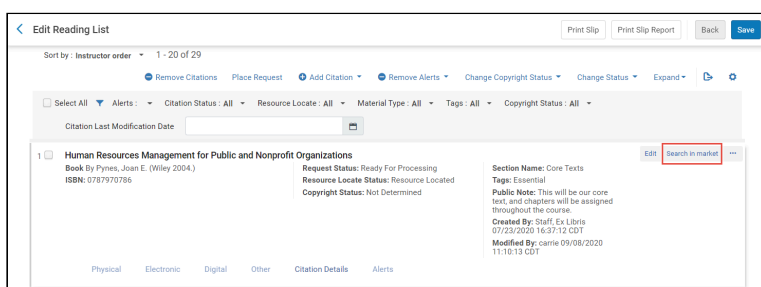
Edit Reading List

Print Slip Print Slip Report Back Save

Sort by : Instructor order 1 - 20 of 29

Remove Citations Place Request Add Citation Remove Alerts Change Copyright Status Change Status Expand

Select All Alerts : Citation Status : All Resource Locate : All Material Type : All Tags : All Copyright Status : All

Citation Last Modification Date

1 Human Resources Management for Public and Nonprofit Organizations

Book By Pynes, Joan E. (Wiley 2004.)
ISBN: 0787970786

Request Status: Ready For Processing
Resource Locate Status: Resource Located
Copyright Status: Not Determined

Section Name: Core Texts
Tags: Essential
Public Note: This will be our core text, and chapters will be assigned throughout the course.
Created By: Staff, Ex Libris 07/23/2020 16:37:12 CDT
Modified By: carrie 09/08/2020 11:10:13 CDT

Edit Search in market ···

Physical Electronic Digital Other Citation Details Alerts